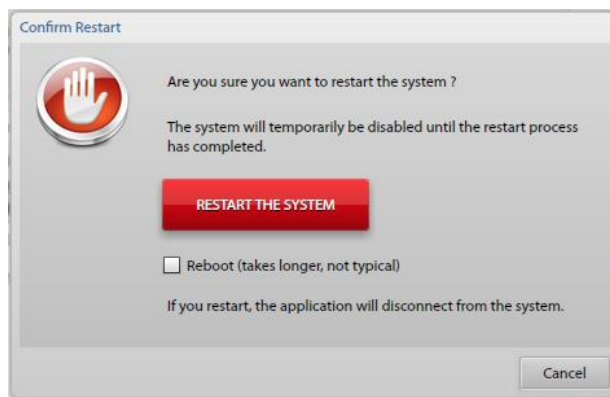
Confirm Restart

Are you sure you want to restart the system ?

The system will temporarily be disabled until the restart process has completed.

RESTART THE SYSTEM

Reboot (takes longer, not typical)

If you restart, the application will disconnect from the system.

Cancel